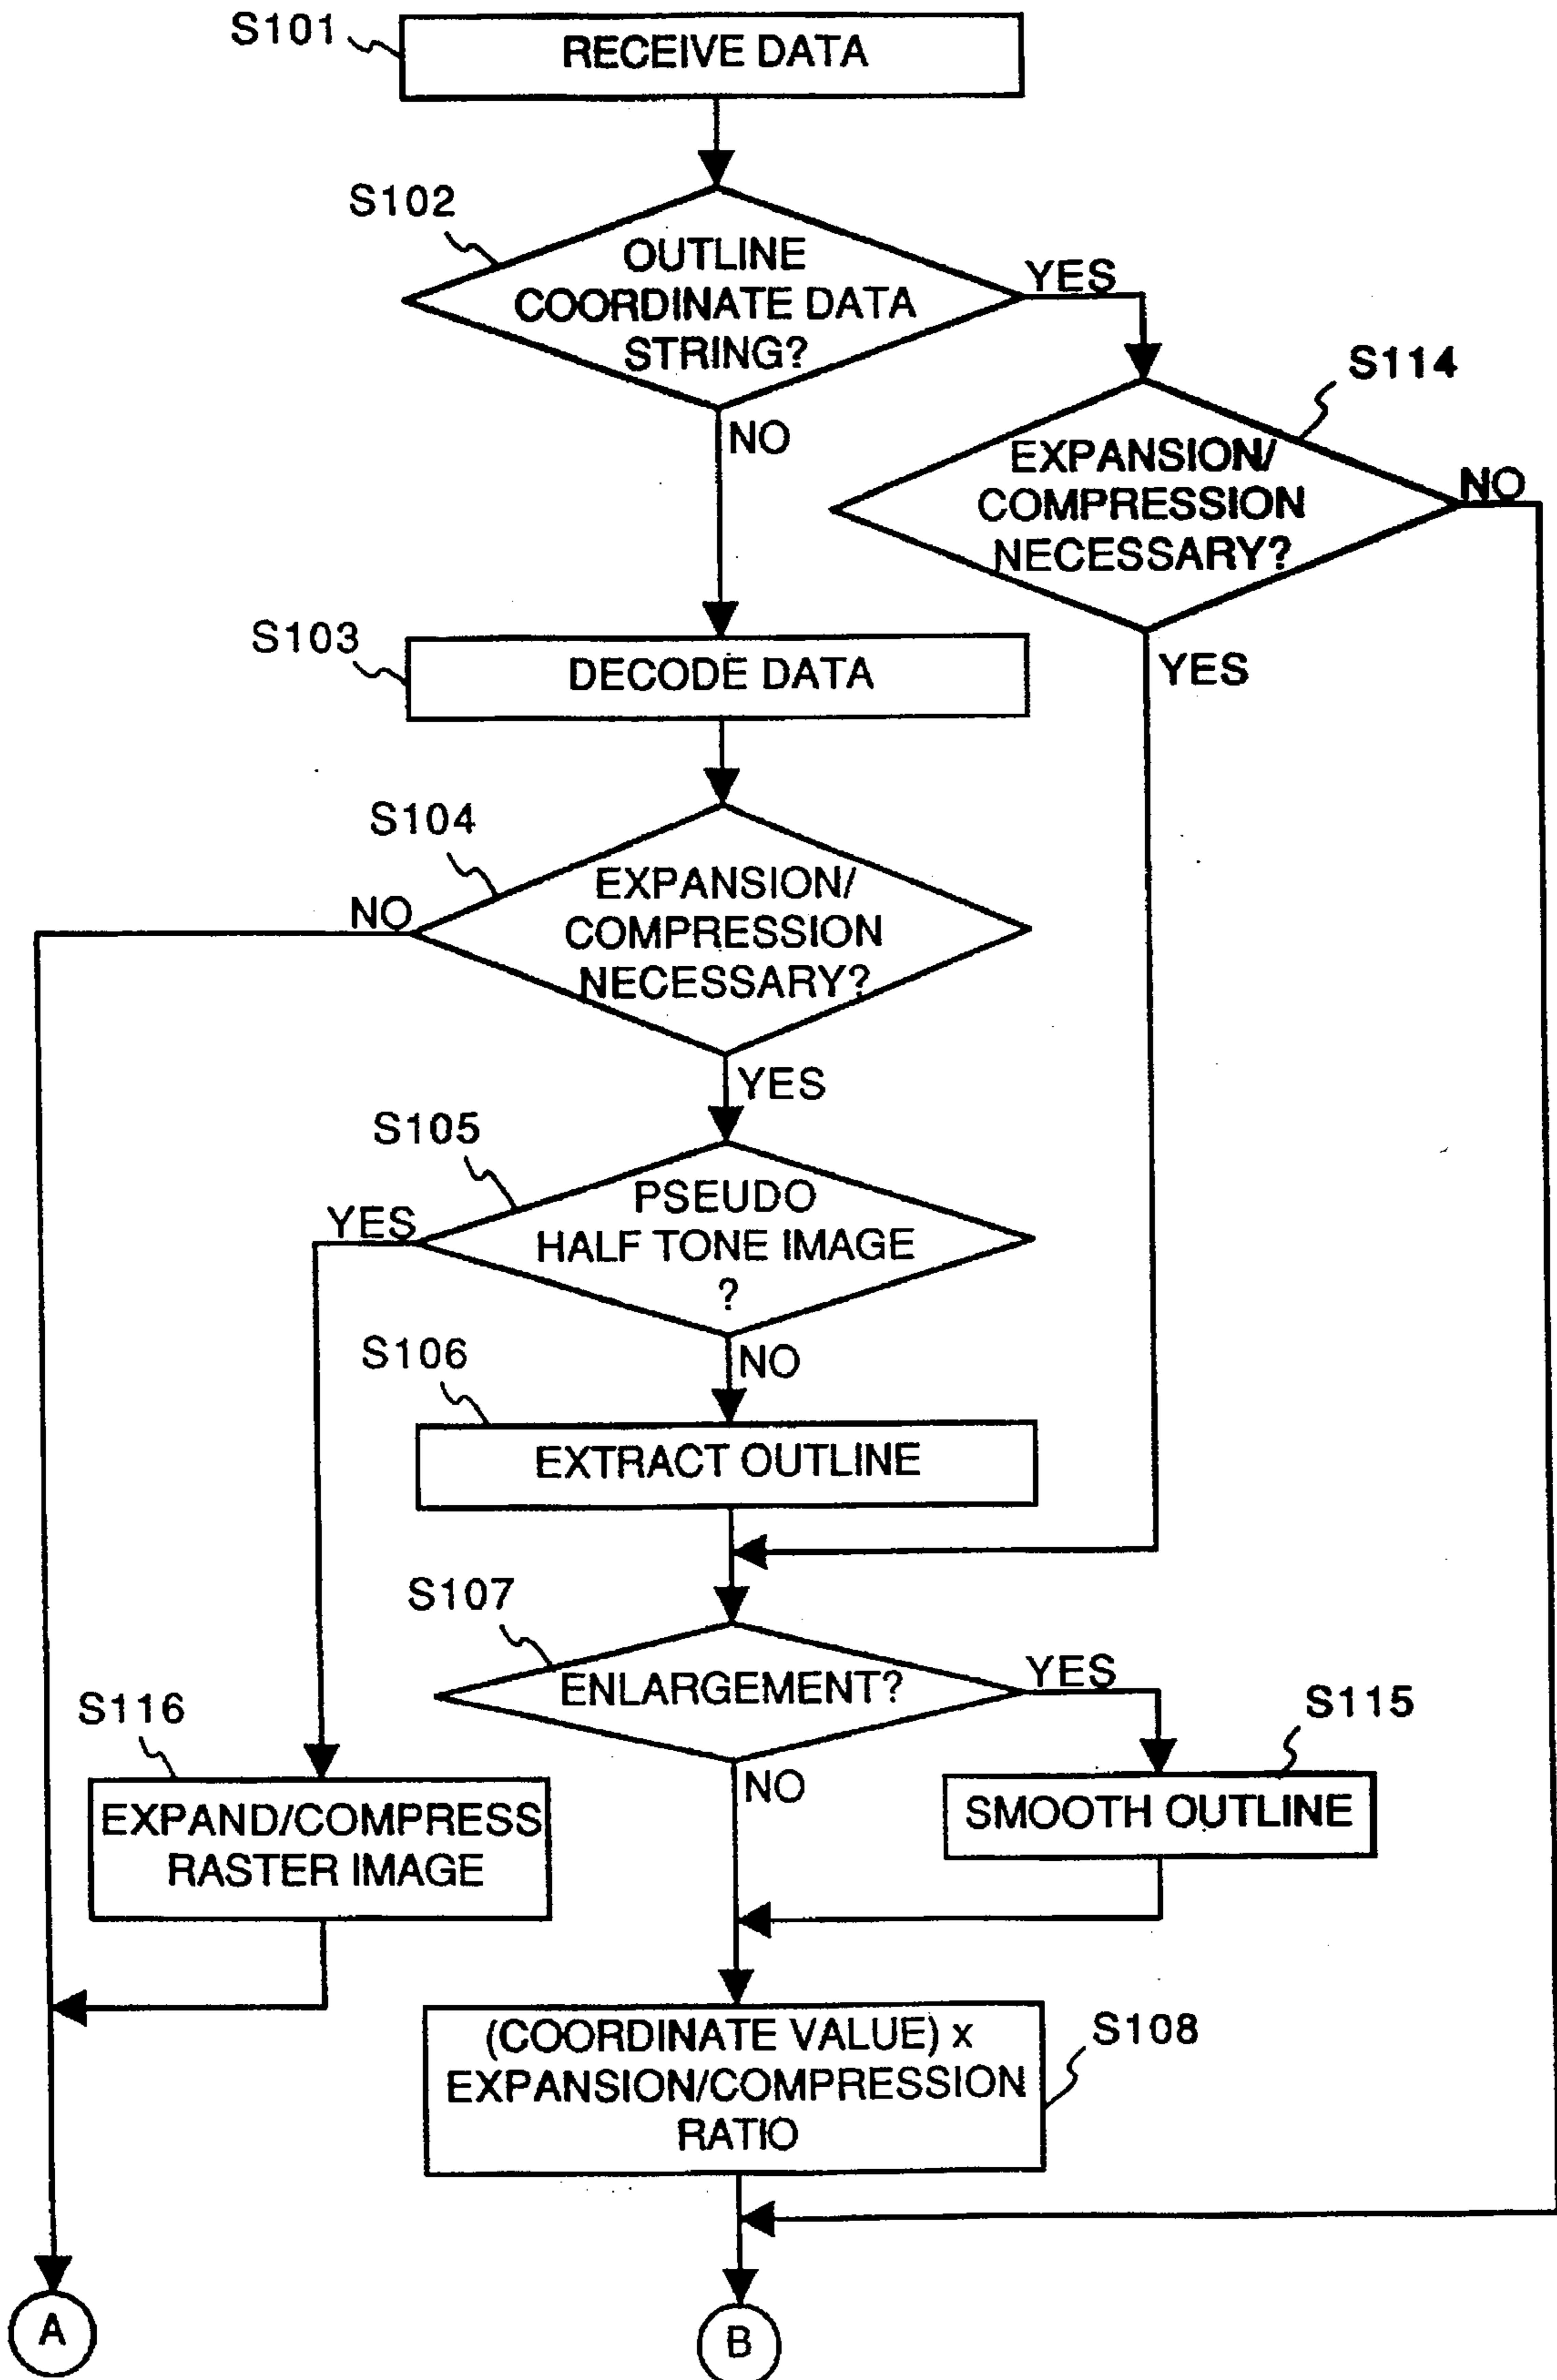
S101
RECEIVE DATA

S102
OUTLINE COORDINATE DATA STRING?
YES
NO

S114
EXPANSION/ COMPRESSION NECESSARY?
NO
YES

S103
DECODE DATA

S104
EXPANSION/ COMPRESSION NECESSARY?
NO
YES

S105
PSEUDO HALF TONE IMAGE ?
YES
NO

S106
EXTRACT OUTLINE

S107
ENLARGEMENT?
YES
NO

S115
SMOOTH OUTLINE

S116
EXPAND/COMPRESS RASTER IMAGE

(COORDINATE VALUE) x EXPANSION/COMPRESSION RATIO
S108

A
B